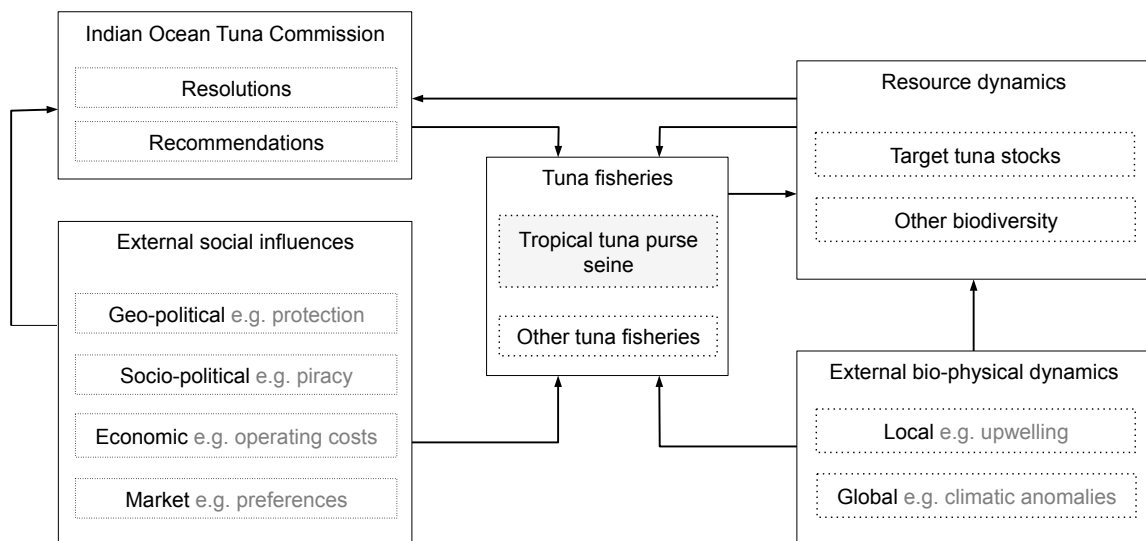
Indian Ocean Tuna Commission

Resolutions

Recommendations

Resource dynamics

Target tuna stocks

Other biodiversity

Tuna fisheries

Tropical tuna purse seine

Other tuna fisheries

External social influences

Geo-political e.g. protection

Socio-political e.g. piracy

Economic e.g. operating costs

Market e.g. preferences

External bio-physical dynamics

Local e.g. upwelling

Global e.g. climatic anomalies